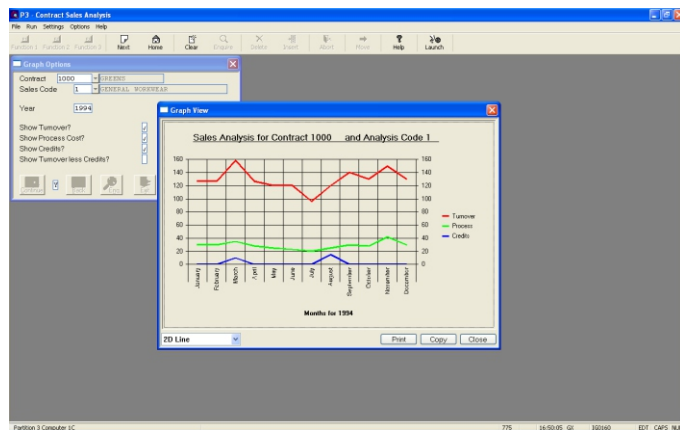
P3 - Contract Sales Analysis

File Run Settings Options Help

Function 1 Function 2 Function 3 Next Home Clear Enquire Delete Event Abort Move Help Launch

Graph Options

Contract 1000 GREENS

Sales Code 1 GENERAL WORKWEAR

Year 1994

Show Turnover?

Show Process Cost?

Show Credits?

Show Turnover less Credits?

Continue ? Shell Keys Cal

Graph View

Sales Analysis for Contract 1000 and Analysis Code 1

160 140 120 100 80 60 40 20 0

January February March April May June July August September October November December

Months for 1994

Turnover

Process

Credits

2D Line

Print Copy Close

Partition 3 Computer 1C 775 16:50:05 GI 150160 EDT CAPS NUM